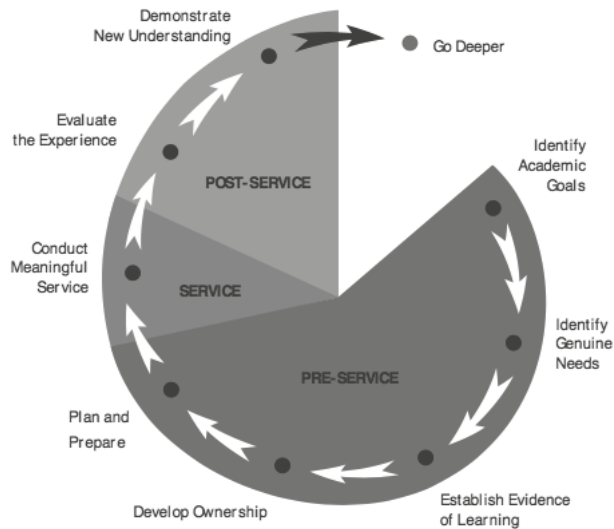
Demonstrate New Understanding

Go Deeper

Evaluate the Experience

POST-SERVICE

Identify Academic Goals

Conduct Meaningful Service

SERVICE

Identify Genuine Needs

PRE-SERVICE

Plan and Prepare

Develop Ownership

Establish Evidence of Learning